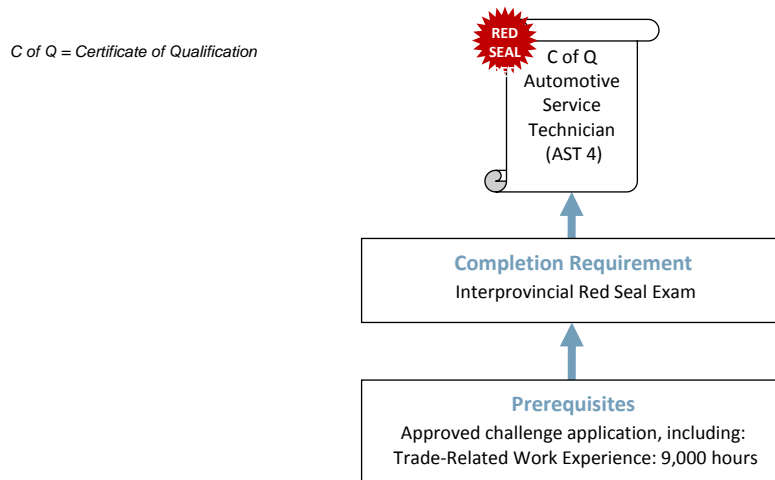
C of Q = Certificate of Qualification

RED SEAL

C of Q
Automotive Service Technician
(AST 4)

Completion Requirement
Interprovincial Red Seal Exam

Prerequisites
Approved challenge application, including:
Trade-Related Work Experience: 9,000 hours